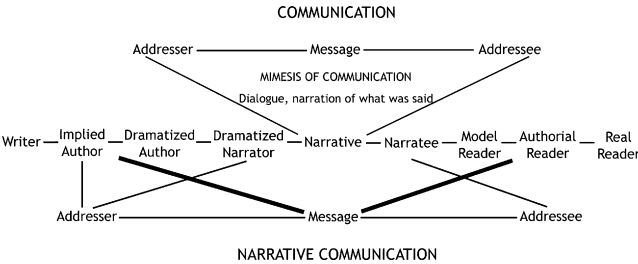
COMMUNICATION

Addresser — Message — Addressee

MIMESIS OF COMMUNICATION

Dialogue, narration of what was said

Writer — Implied Author — Dramatized Author — Dramatized Narrator — Narrative — Narratee — Model Reader — Authorial Reader — Real Reader

Addresser — Message — Addressee

NARRATIVE COMMUNICATION